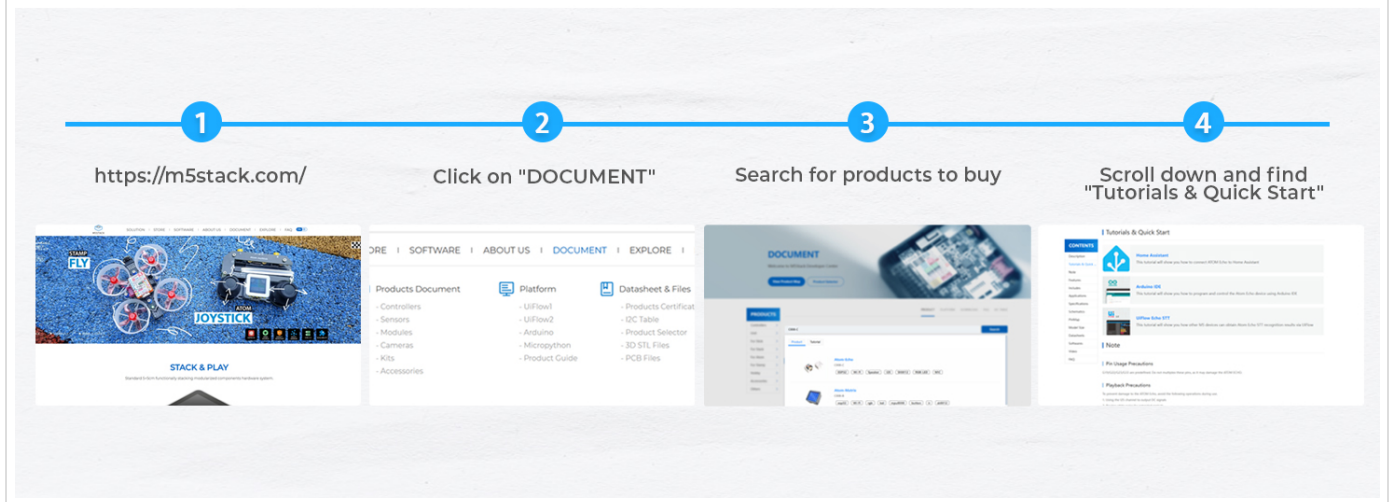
1
https://m5stack.com/

2
Click on "DOCUMENT"

3
Search for products to buy

4
Scroll down and find "Tutorials & Quick Start"

SOLUTION | STORE | SOFTWARE | ABOUT US | DOCUMENT | EXPLORE | FAQ

STAMP FLY

ATOM JOYSTICK

STACK & PLAY

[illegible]

ORE | SOFTWARE | ABOUT US | DOCUMENT | EXPLORE |

Products Document
- Controllers
- Sensors
- Modules
- Cameras
- Kits
- Accessories

Platform
- UiFlow1
- UiFlow2
- Arduino
- Micropython
- Product Guide

Datasheet & Files
- Products Certificat
- I2C Table
- Product Selector
- 3D STL Files
- PCB Files

DOCUMENT

PRODUCTS

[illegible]

Tutorials & Quick Start

CONTENTS

Home Assistant

Arduino IDE

UiFlow Echo STT

Note

Pin Usage Precautions

Playback Precautions

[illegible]